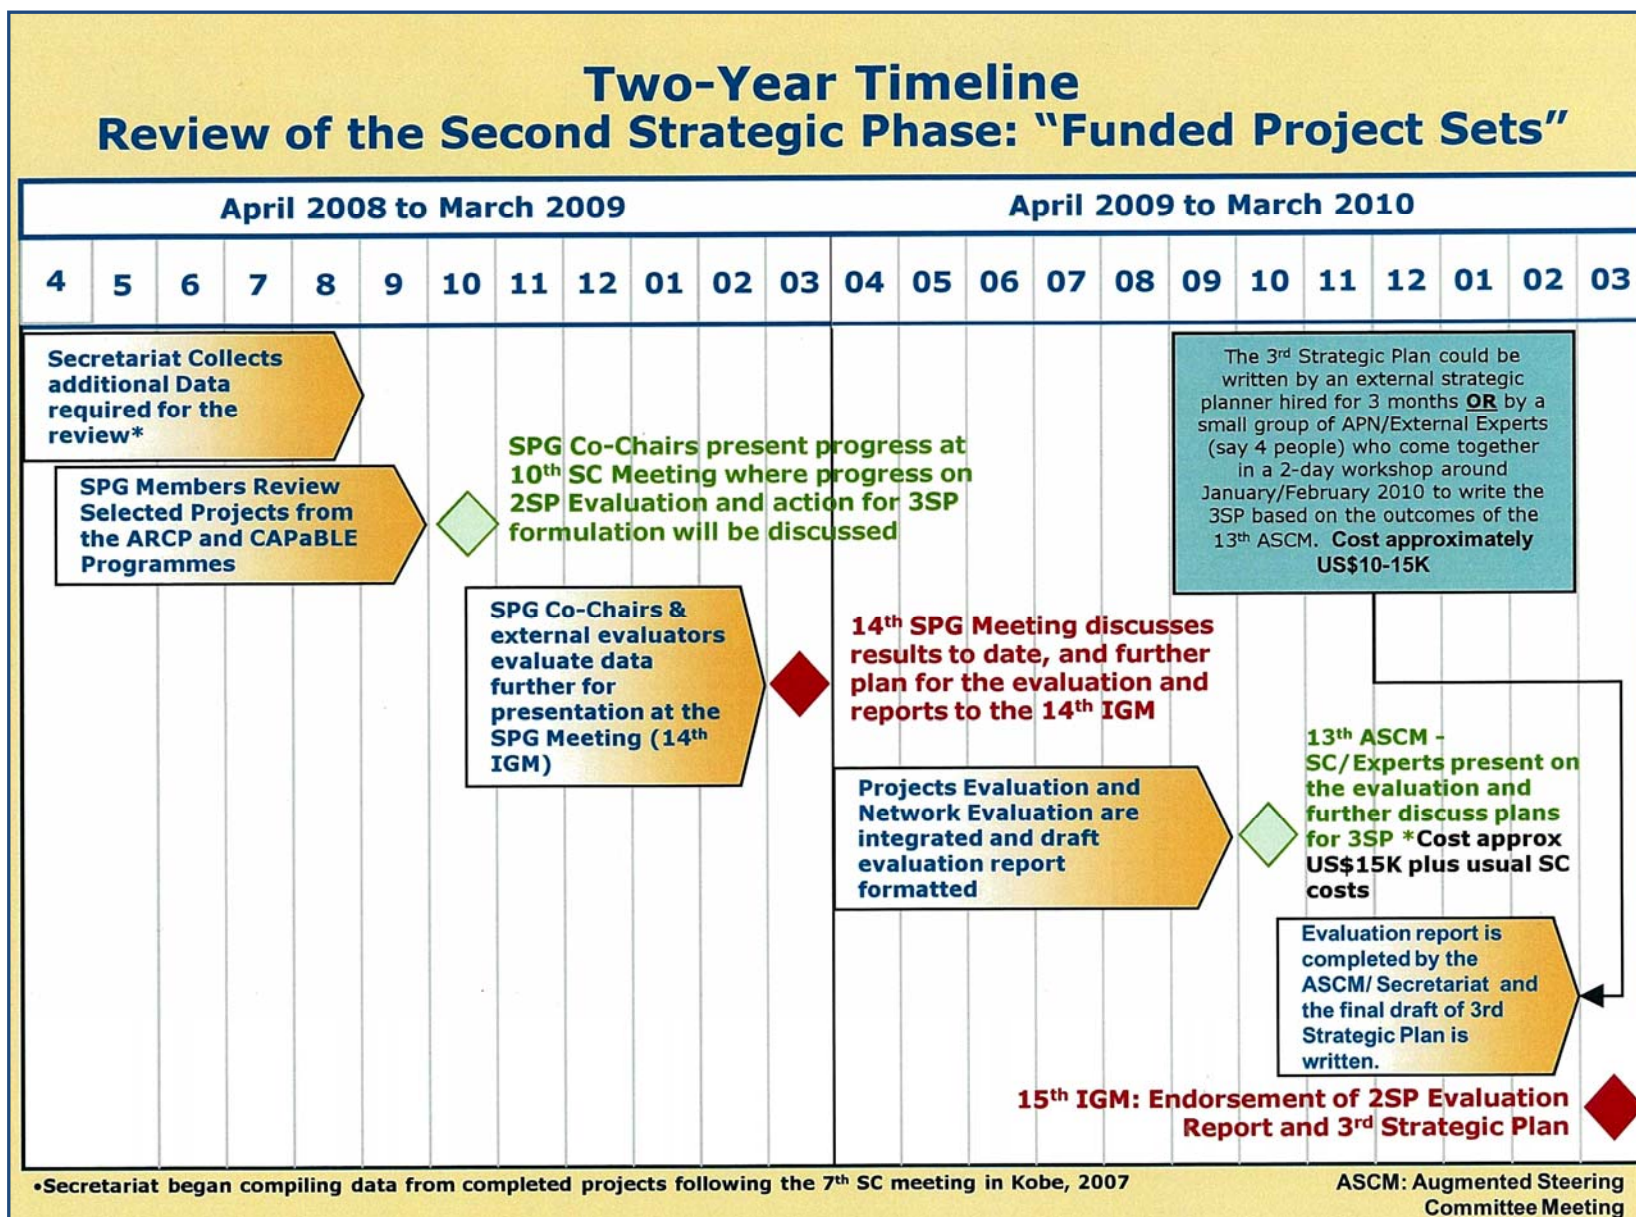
Two-Year Timeline
Review of the Second Strategic Phase: "Funded Project Sets"

| April 2008 to March 2009 | | | | | | | | | | | | April 2009 to March 2010 | | | | | | | | | | | |
|---|---|---|---|---|---|---|---|---|---|---|---|---|---|---|---|---|---|---|---|---|---|---|---|
| 4 | 5 | 6 | 7 | 8 | 9 | 10 | 11 | 12 | 01 | 02 | 03 | 04 | 05 | 06 | 07 | 08 | 09 | 10 | 11 | 12 | 01 | 02 | 03 |

Secretariat Collects additional Data required for the review*

SPG Members Review Selected Projects from the ARCP and CAPaBLE Programmes

SPG Co-Chairs present progress at $10^{th}$ SC Meeting where progress on 2SP Evaluation and action for 3SP formulation will be discussed

The $3^{rd}$ Strategic Plan could be written by an external strategic planner hired for 3 months OR by a small group of APN/External Experts (say 4 people) who come together in a 2-day workshop around January/February 2010 to write the 3SP based on the outcomes of the $13^{th}$ ASCM. Cost approximately US$10-15K

SPG Co-Chairs & external evaluators evaluate data further for presentation at the SPG Meeting ($14^{th}$ IGM)

$14^{th}$ SPG Meeting discusses results to date, and further plan for the evaluation and reports to the $14^{th}$ IGM

$13^{th}$ ASCM - SC/Experts present on the evaluation and further discuss plans for 3SP *Cost approx US$15K plus usual SC costs

Projects Evaluation and Network Evaluation are integrated and draft evaluation report formatted

Evaluation report is completed by the ASCM/ Secretariat and the final draft of 3rd Strategic Plan is written.

$15^{th}$ IGM: Endorsement of 2SP Evaluation Report and $3^{rd}$ Strategic Plan

•Secretariat began compiling data from completed projects following the $7^{th}$ SC meeting in Kobe, 2007

ASCM: Augmented Steering Committee Meeting